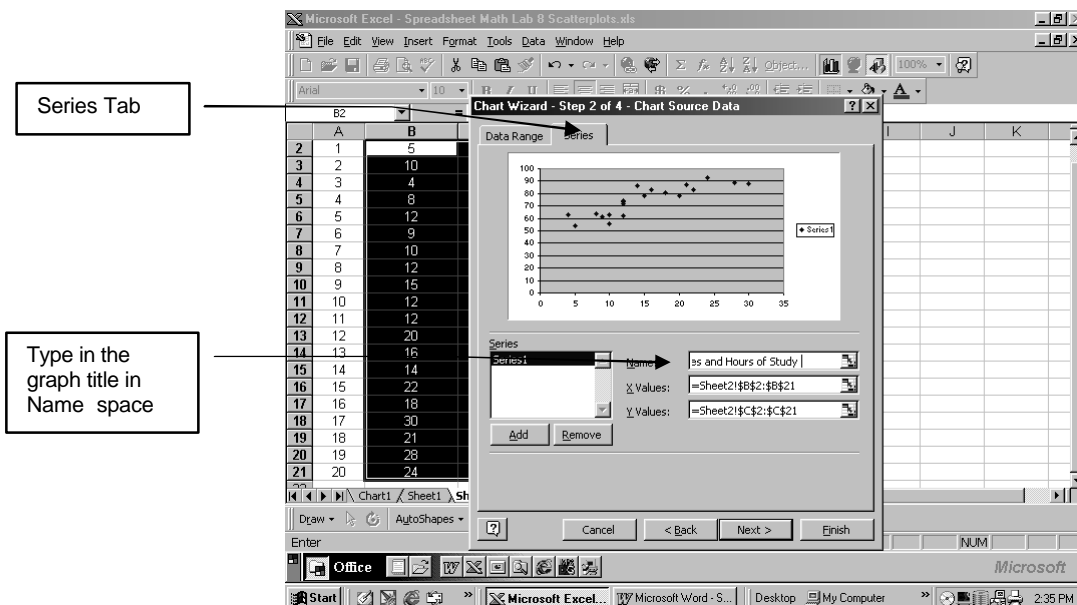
Microsoft Excel - Spreadsheet Math Lab 8 Scatterplots.xls

File Edit View Insert Format Tools Data Window Help

Object... 100%

Arial 10 B I U

B2

Series Tab

Chart Wizard - Step 2 of 4 - Chart Source Data

Data Range Series

| | A | B |
|---|---|---|
| 2 | 1 | 5 |
| 3 | 2 | 10 |
| 4 | 3 | 4 |
| 5 | 4 | 8 |
| 6 | 5 | 12 |
| 7 | 6 | 9 |
| 8 | 7 | 10 |
| 9 | 8 | 12 |
| 10 | 9 | 15 |
| 11 | 10 | 12 |
| 12 | 11 | 12 |
| 13 | 12 | 20 |
| 14 | 13 | 16 |
| 15 | 14 | 14 |
| 16 | 15 | 22 |
| 17 | 16 | 18 |
| 18 | 17 | 30 |
| 19 | 18 | 21 |
| 20 | 19 | 28 |
| 21 | 20 | 24 |

I J K

100 90 80 70 60 50 40 30 20 10 0

0 5 10 15 20 25 30 35

Series1

Series

Series1

Name: es and Hours of Study

X Values: =Sheet2!$B$2:$B$21

Y Values: =Sheet2!$C$2:$C$21

Add Remove

Type in the graph title in Name space

Chart1 Sheet1 Sh

Draw AutoShapes

Cancel < Back Next > Finish

Enter

NUM

Office

Microsoft

Start Microsoft Excel... Microsoft Word - S... Desktop My Computer 2:35 PM